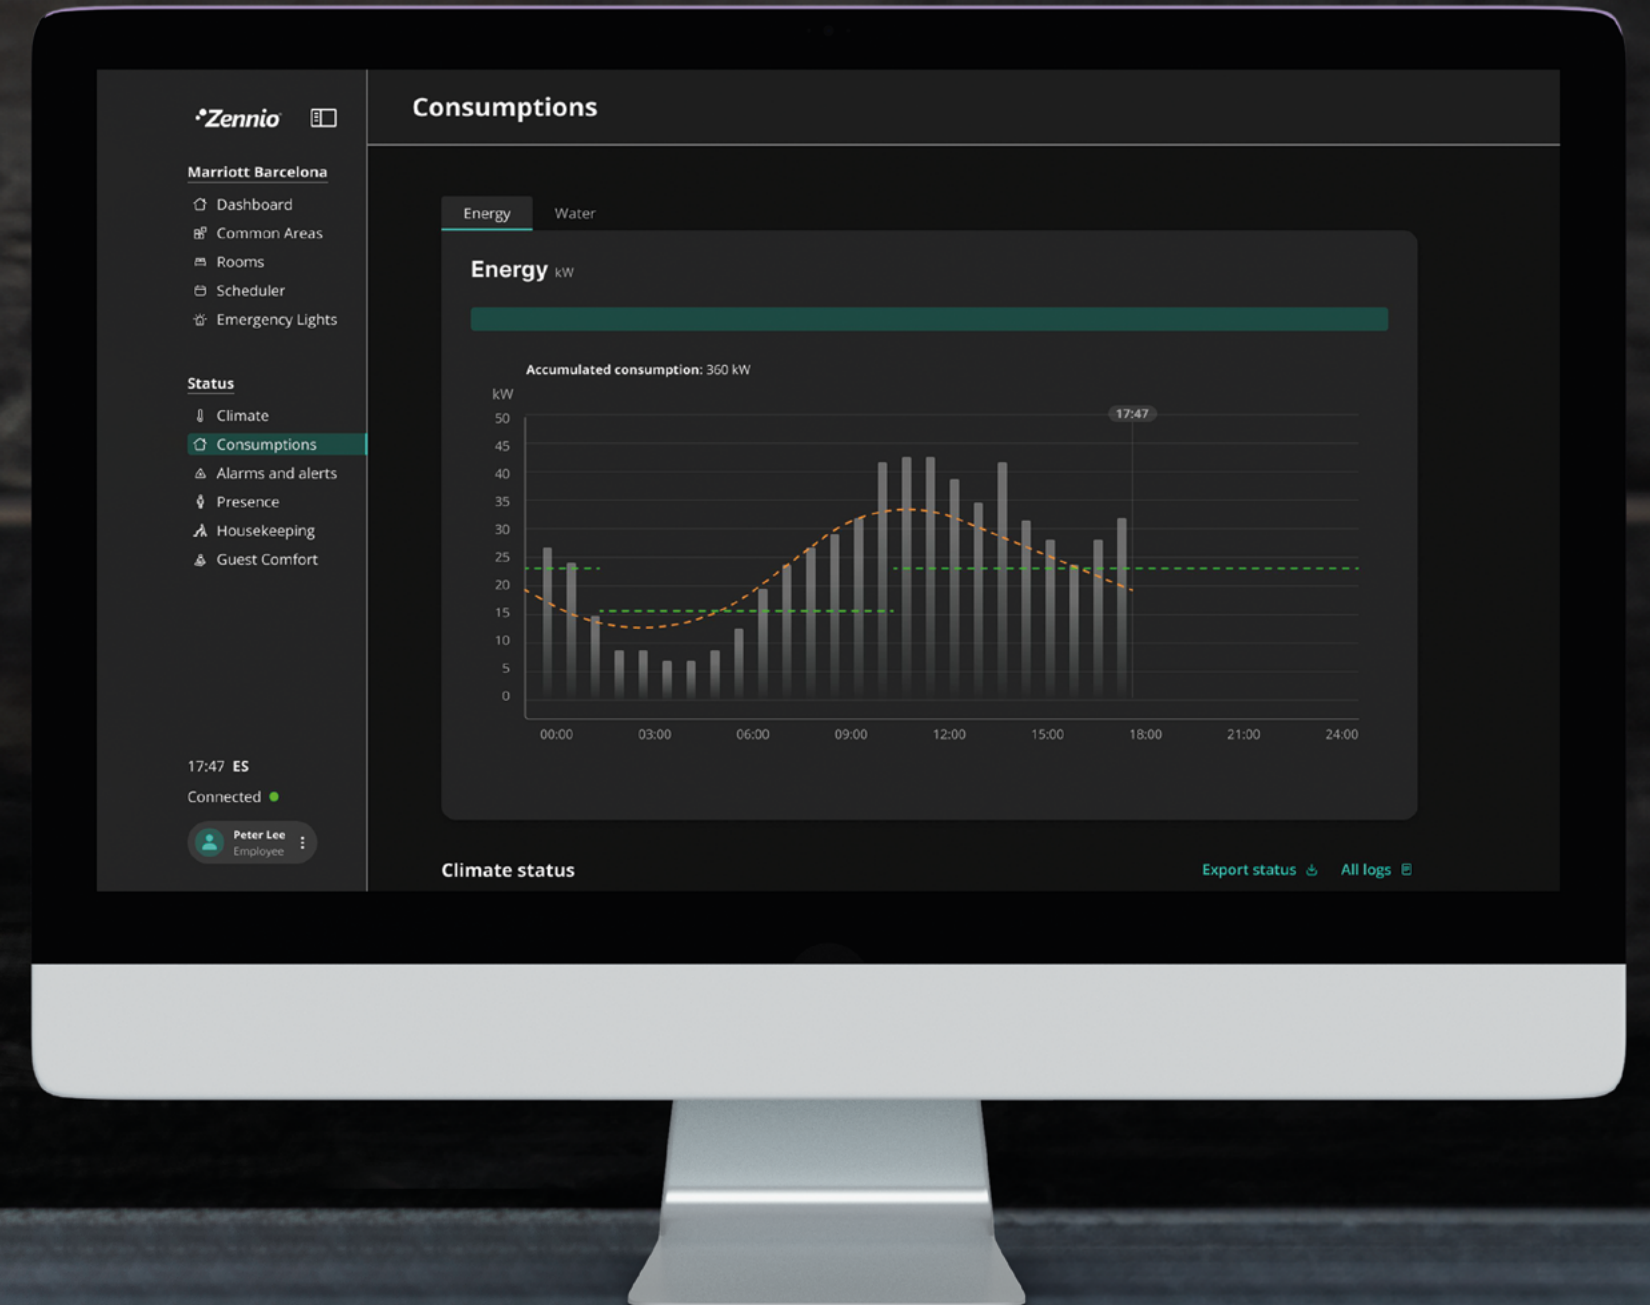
Zennio

Marriott Barcelona
Dashboard
Common Areas
Rooms
Scheduler
Emergency Lights

Status
Climate
Consumptions
Alarms and alerts
Presence
Housekeeping
Guest Comfort

17:47 ES
Connected

Peter Lee
Employee

Consumptions

Energy
Water

Energy kW

Accumulated consumption: 360 kW

kW
50
45
40
35
30
25
20
15
10
5
0

17:47

00:00
03:00
06:00
09:00
12:00
15:00
18:00
21:00
24:00

Climate status
Export status
All logs